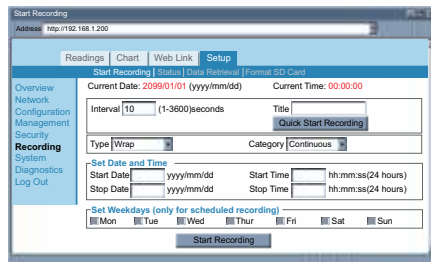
Start Recording

Address http://192.168.1.200

Readings Chart Web Link Setup

Start Recording | Status | Data Retrieval | Format SD Card

Overview
Network Configuration
Management
Security
Recording
System
Diagnostics
Log Out

Current Date: 2099/01/01 (yyyy/mm/dd)

Current Time: 00:00:00

Interval 10 (1-3600)seconds

Title

Quick Start Recording

Type Wrap

Category Continuous

Set Date and Time

Start Date yyyy/mm/dd

Start Time hh:mm:ss(24 hours)

Stop Date yyyy/mm/dd

Stop Time hh:mm:ss(24 hours)

Set Weekdays (only for scheduled recording)

Mon Tue Wed Thur Fri Sat Sun

Start Recording